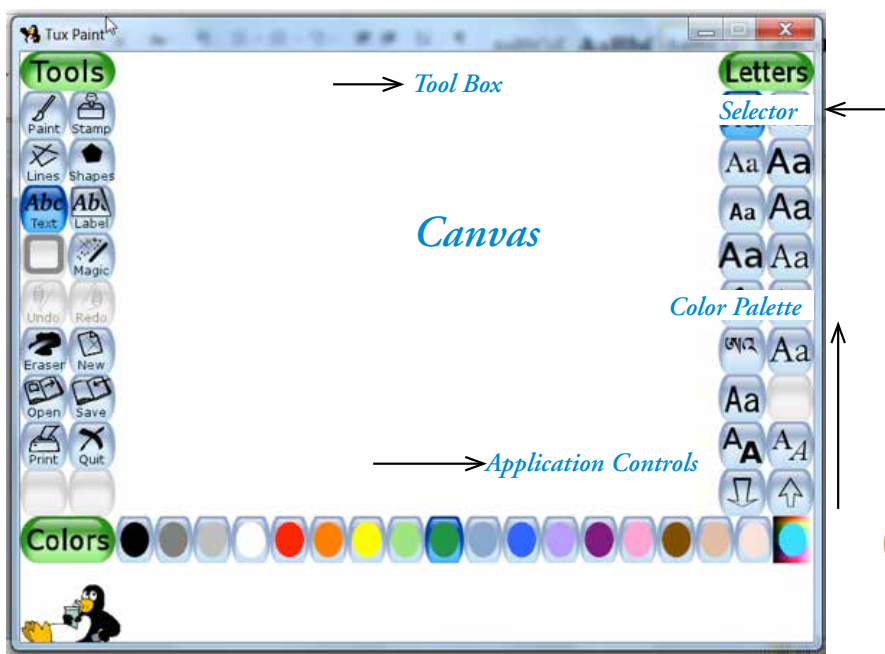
Tux Paint

Tools

Tool Box

Letters

Selector

Paint Stamp

Lines Shapes

Abc Text Ab Label

Magic

Undo Redo

Eraser New

Open Save

Print Quit

Canvas

Aa Aa
Aa Aa
Aa Aa

Color Palette

অআ Aa
Aa

Application Controls

Colors